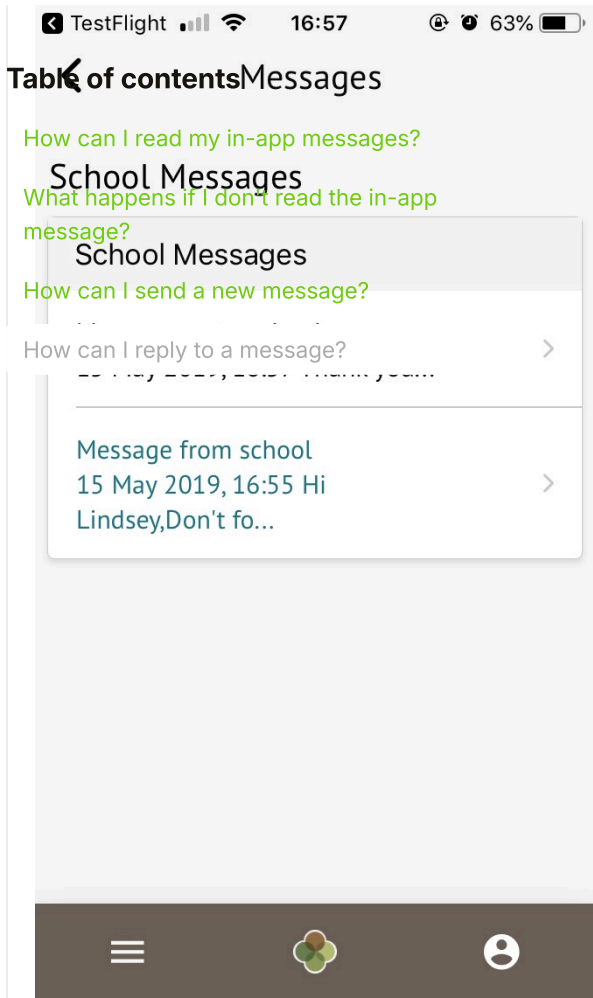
TestFlight 16:57 63%

Table of contents

Messages

How can I read my in-app messages?

School Messages

What happens if I don't read the in-app message?

School Messages

How can I send a new message?

How can I reply to a message?

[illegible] May 2019, 16:57 Thank you...

Message from school
15 May 2019, 16:55 Hi Lindsey,Don't fo...